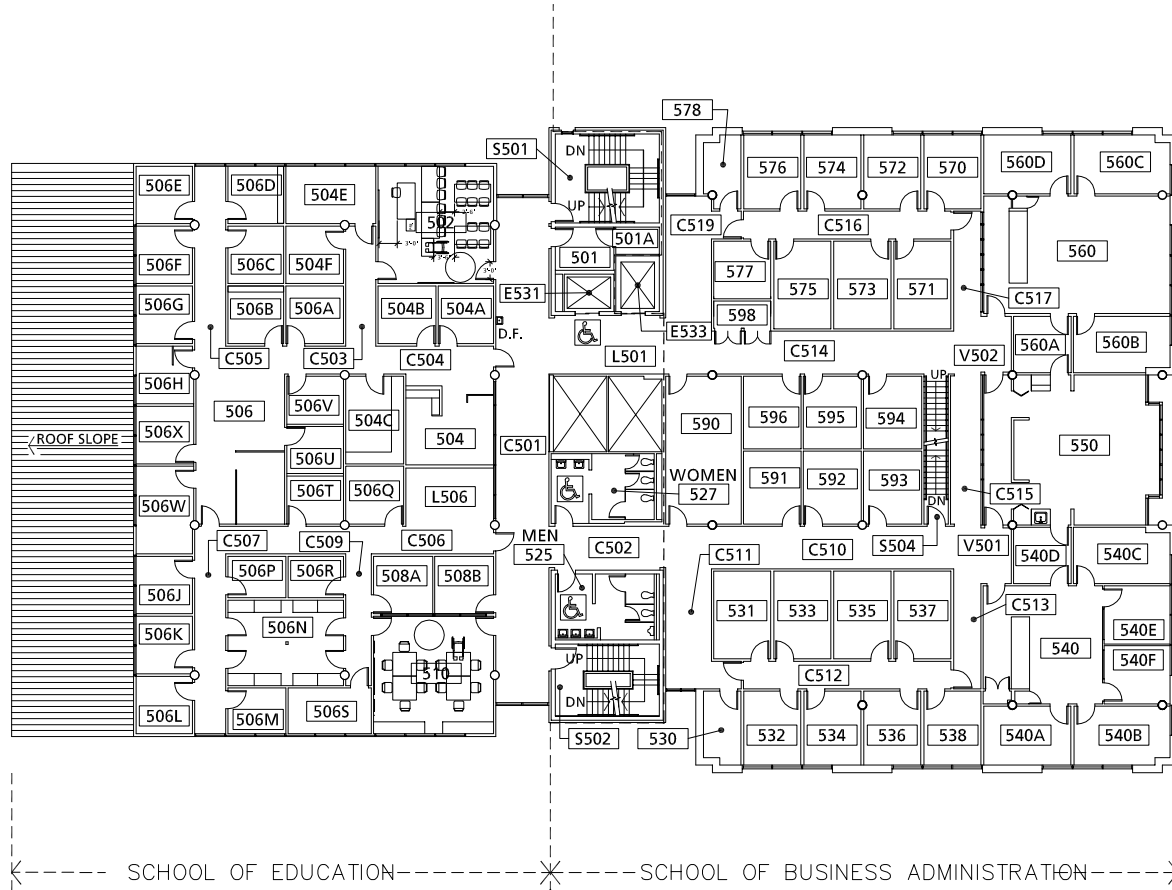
578
S501
DN
576
574
572
570
560D
560C
506E
506D
504E
502
UP
501A
C519
C516
501
560
506F
506C
504F
577
575
573
571
E531
C517
506G
506B
506A
504B
504A
598
E533
D.F.
C505
C503
C504
L501
C514
V502
560A
560B
506H
UP
506V
506
504C
590
596
595
594
506X
ROOF SLOPE
504
C501
550
506U
WOMEN
591
592
593
527
506W
506T
506Q
L506
C515
DN
C507
C509
C506
MEN
C502
C511
C510
S504
V501
540D
540C
525
506P
506R
508A
508B
506J
531
533
535
537
C513
506N
540E
506K
540
540F
UP
510
C512
DN
506L
506M
506S
S502
530
532
534
536
538
540A
540B
SCHOOL OF EDUCATION
SCHOOL OF BUSINESS ADMINISTRATION